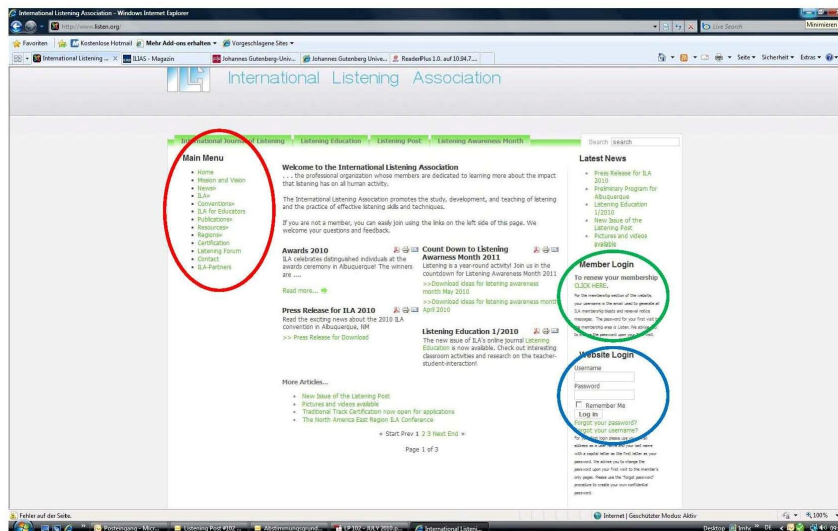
International Listening Association - Windows Internet Explorer

http://www.listen.org

Live Search

Minimieren

Favoriten | Kostenlose Hotmail | Mehr Add-ons erhalten | Vorgeschlagene Sites

International Listening ... | ILIAS - Magazin | Johannes Gutenberg-Univ... | Johannes Gutenberg Unive... | ReaderPlus 1.0. auf 10.94.7...

Seite | Sicherheit | Extras

International Listening Association

International Journal of Listening | Listening Education | Listening Post | Listening Awareness Month

Search search

Main Menu
Home
Mission and Vision
News»
ILA»
Conventions»
ILA for Educators
Publications»
Resources»
Regions»
Certification
Listening Forum
Contact
ILA-Partners

Welcome to the International Listening Association
. . . the professional organization whose members are dedicated to learning more about the impact that listening has on all human activity.

The International Listening Association promotes the study, development, and teaching of listening and the practice of effective listening skills and techniques.

If you are not a member, you can easily join using the links on the left side of this page. We welcome your questions and feedback.

Awards 2010
ILA celebrates distinguished individuals at the awards ceremony in Albuquerque! The winners are ....

Read more...

Count Down to Listening Awarness Month 2011
Listening is a year-round activity! Join us in the countdown for Listening Awareness Month 2011
>>Download ideas for listening awareness month May 2010
>>Download ideas for listening awareness month April 2010

Press Release for ILA 2010
Read the exciting news about the 2010 ILA convention in Albuquerque, NM
>> Press Release for Download

Listening Education 1/2010
The new issue of ILA's online journal Listening Education is now available. Check out interesting classroom activities and research on the teacher-student-interaction!

More Articles...
New Issue of the Listening Post
Pictures and videos available
Traditional Track Certification now open for applications
The North America East Region ILA Conference

« Start Prev 1 2 3 Next End »

Page 1 of 3

Latest News
Press Release for ILA 2010
Preliminary Program for Albuquerque
Listening Education 1/2010
New Issue of the Listening Post
Pictures and videos available

Member Login
To renew your membership CLICK HERE.
For the membership section of the website, your username is the email used to generate all ILA membership blasts and renewal notice messages. The password for your first visit to the membership area is Listen. We strongly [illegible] the password upon your first visit.

Website Login
Username
Password
Remember Me
Log in
Forgot your password?
Forgot your username?
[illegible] address as it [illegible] your last name with a capital letter as the first letter as your password. This allows you to change the password upon your first visit to the member's only pages. Please use the "Forgot password" procedure to create your own confidential password.

Fehler auf der Seite.

Internet | Geschützter Modus: Aktiv

100%

Posteingang - Micr... | Listening Post #102 ... | Abstimmungsgrund... | LP 102 - JULY 2010 p... | International Listeni...

Desktop | Links | DE